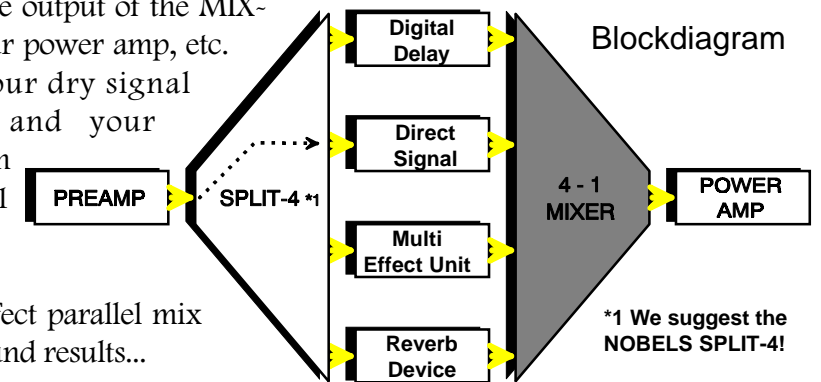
e output of the MIX-
r power amp, etc.
our dry signal
and your
n
l

fect parallel mix
nd results...

Blockdiagram

PREAMP

SPLIT-4 *1

Digital Delay

Direct Signal

Multi Effect Unit

Reverb Device

4 - 1 MIXER

POWER AMP

*1 We suggest the NOBELS SPLIT-4!